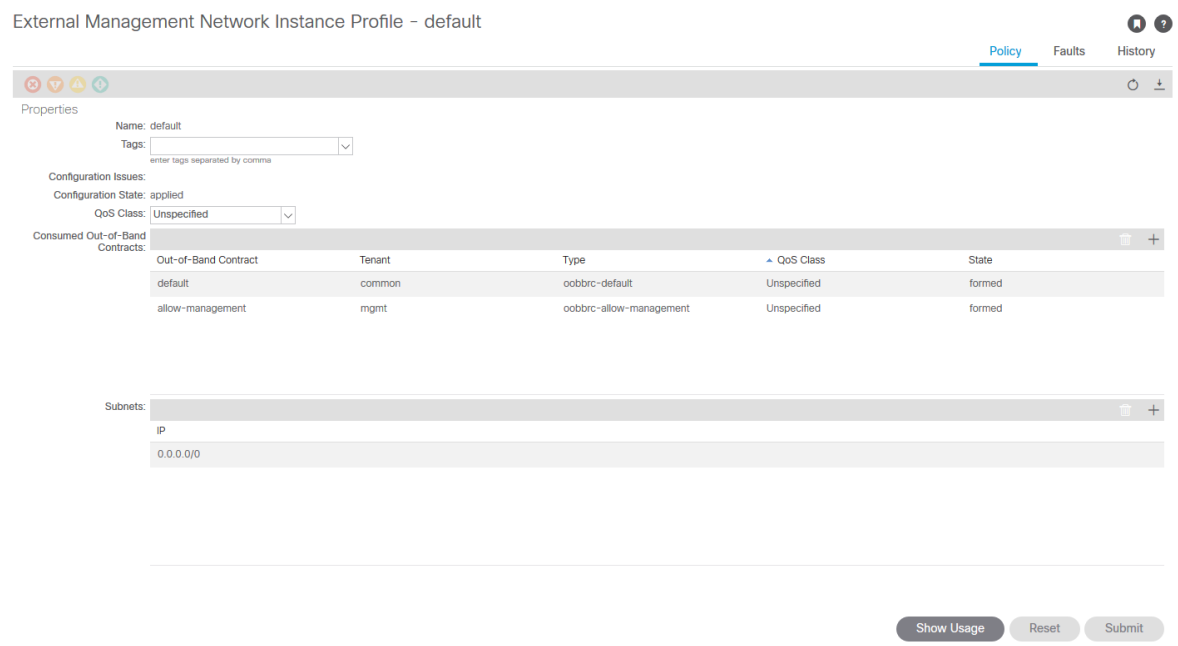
External Management Network Instance Profile - default

Policy Faults History

Properties

Name: default

Tags:

enter tags separated by comma

Configuration Issues:

Configuration State: applied

QoS Class: Unspecified

Consumed Out-of-Band Contracts:

| Out-of-Band Contract | Tenant | Type | QoS Class | State |
|---|---|---|---|---|
| default | common | oobbrc-default | Unspecified | formed |
| allow-management | mgmt | oobbrc-allow-management | Unspecified | formed |

Subnets:

| IP |
|---|
| 0.0.0.0/0 |

Show Usage Reset Submit